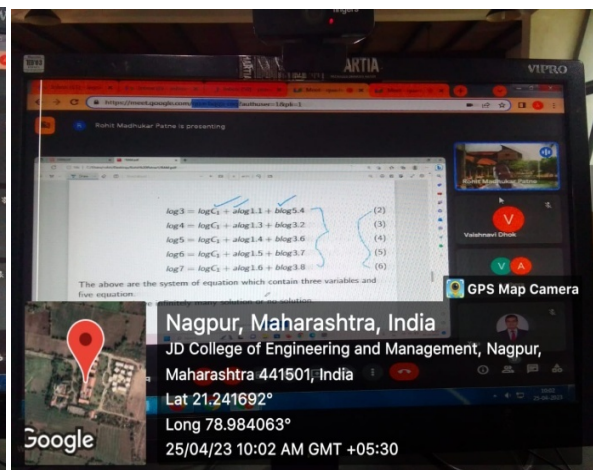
ARTIA

VIPRO

https://meet.google.com/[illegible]

Rohit Madhukar Patne is presenting

$log3 = logC_1 + alog1.1 + blog5.4$ (2)
$log4 = logC_1 + alog1.3 + blog3.2$ (3)
$log5 = logC_1 + alog1.4 + blog3.6$ (4)
$log6 = logC_1 + alog1.5 + blog3.7$ (5)
$log7 = logC_1 + alog1.6 + blog3.8$ (6)

The above are the system of equation which contain three variables and five equation.
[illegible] infinitely many solution or no solution.

Rohit Madhukar Patne

Vaishnavi Dhok

GPS Map Camera

Nagpur, Maharashtra, India
JD College of Engineering and Management, Nagpur, Maharashtra 441501, India
Lat 21.241692°
Long 78.984063°
25/04/23 10:02 AM GMT +05:30

Google